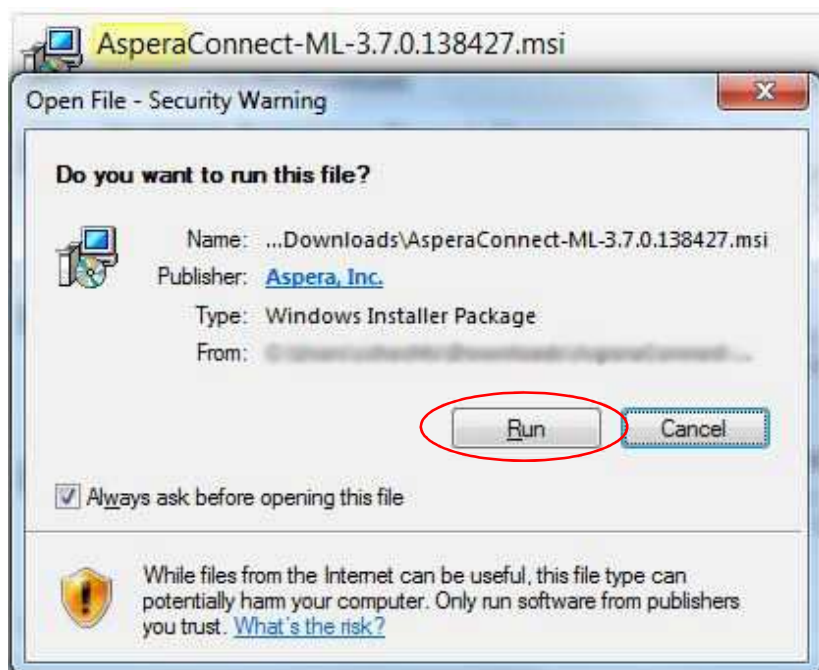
AsperaConnect-ML-3.7.0.138427.msi

Open File - Security Warning

Do you want to run this file?

Name: ...Downloads\AsperaConnect-ML-3.7.0.138427.msi
Publisher: Aspera, Inc.
Type: Windows Installer Package
From: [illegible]

Run
Cancel

Always ask before opening this file

While files from the Internet can be useful, this file type can potentially harm your computer. Only run software from publishers you trust. What's the risk?